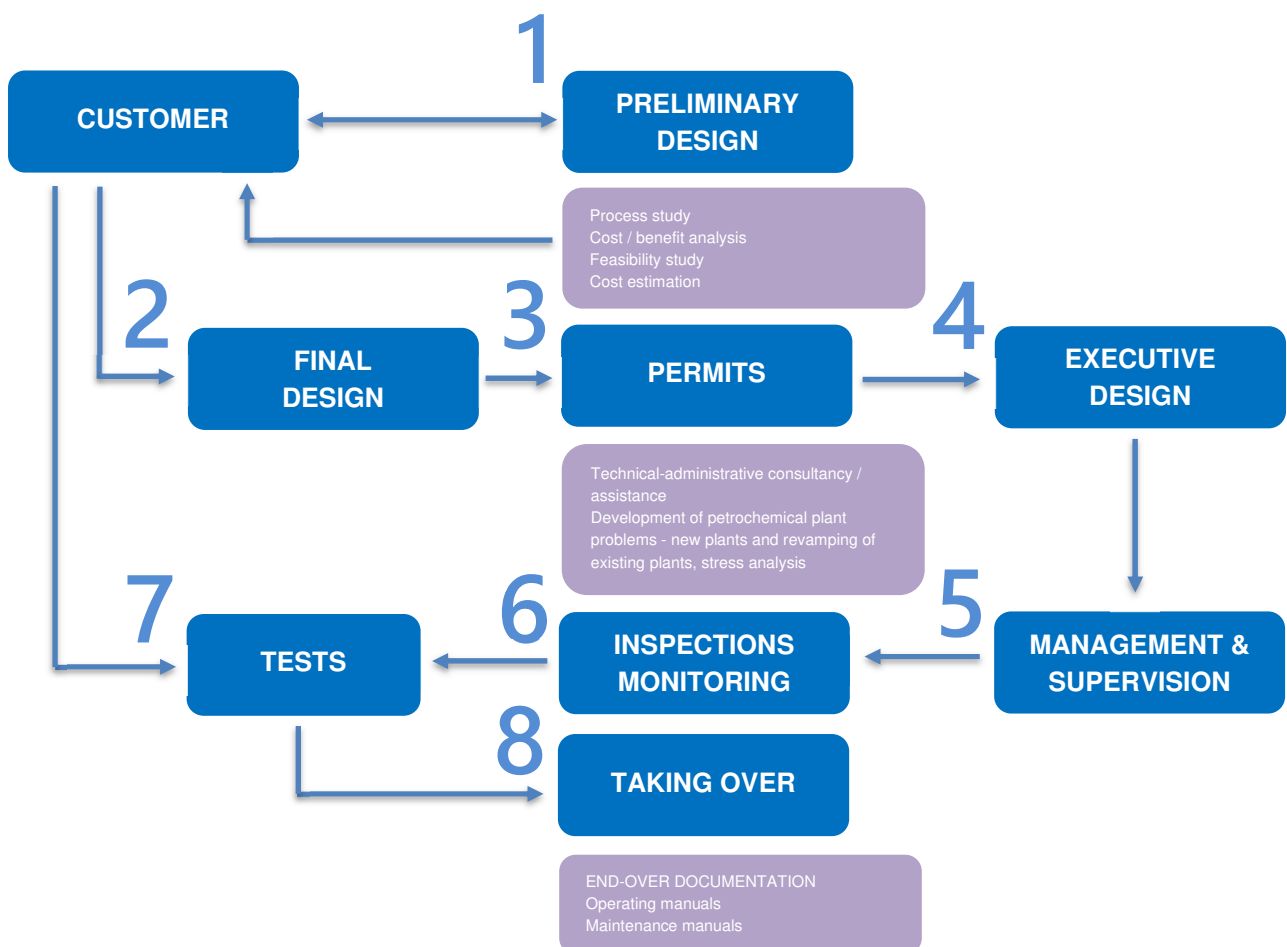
1

CUSTOMER

PRELIMINARY DESIGN

Process study
Cost / benefit analysis
Feasibility study
Cost estimation

2

FINAL DESIGN

3

PERMITS

4

EXECUTIVE DESIGN

Technical-administrative consultancy / assistance
Development of petrochemical plant problems - new plants and revamping of existing plants, stress analysis

7

TESTS

6

INSPECTIONS MONITORING

5

MANAGEMENT & SUPERVISION

8

TAKING OVER

END-OVER DOCUMENTATION
Operating manuals
Maintenance manuals